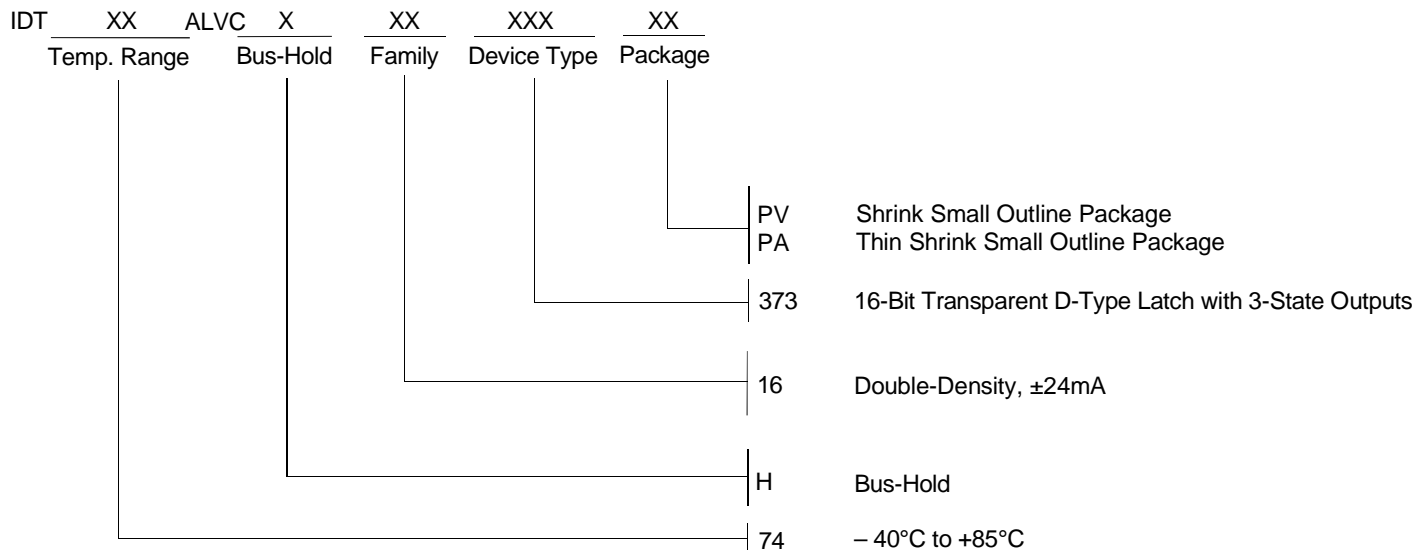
IDT XX ALVC X XX XXX XX
Temp. Range Bus-Hold Family Device Type Package

PV Shrink Small Outline Package
PA Thin Shrink Small Outline Package

373 16-Bit Transparent D-Type Latch with 3-State Outputs

16 Double-Density, ±24mA

H Bus-Hold

74 – 40°C to +85°C